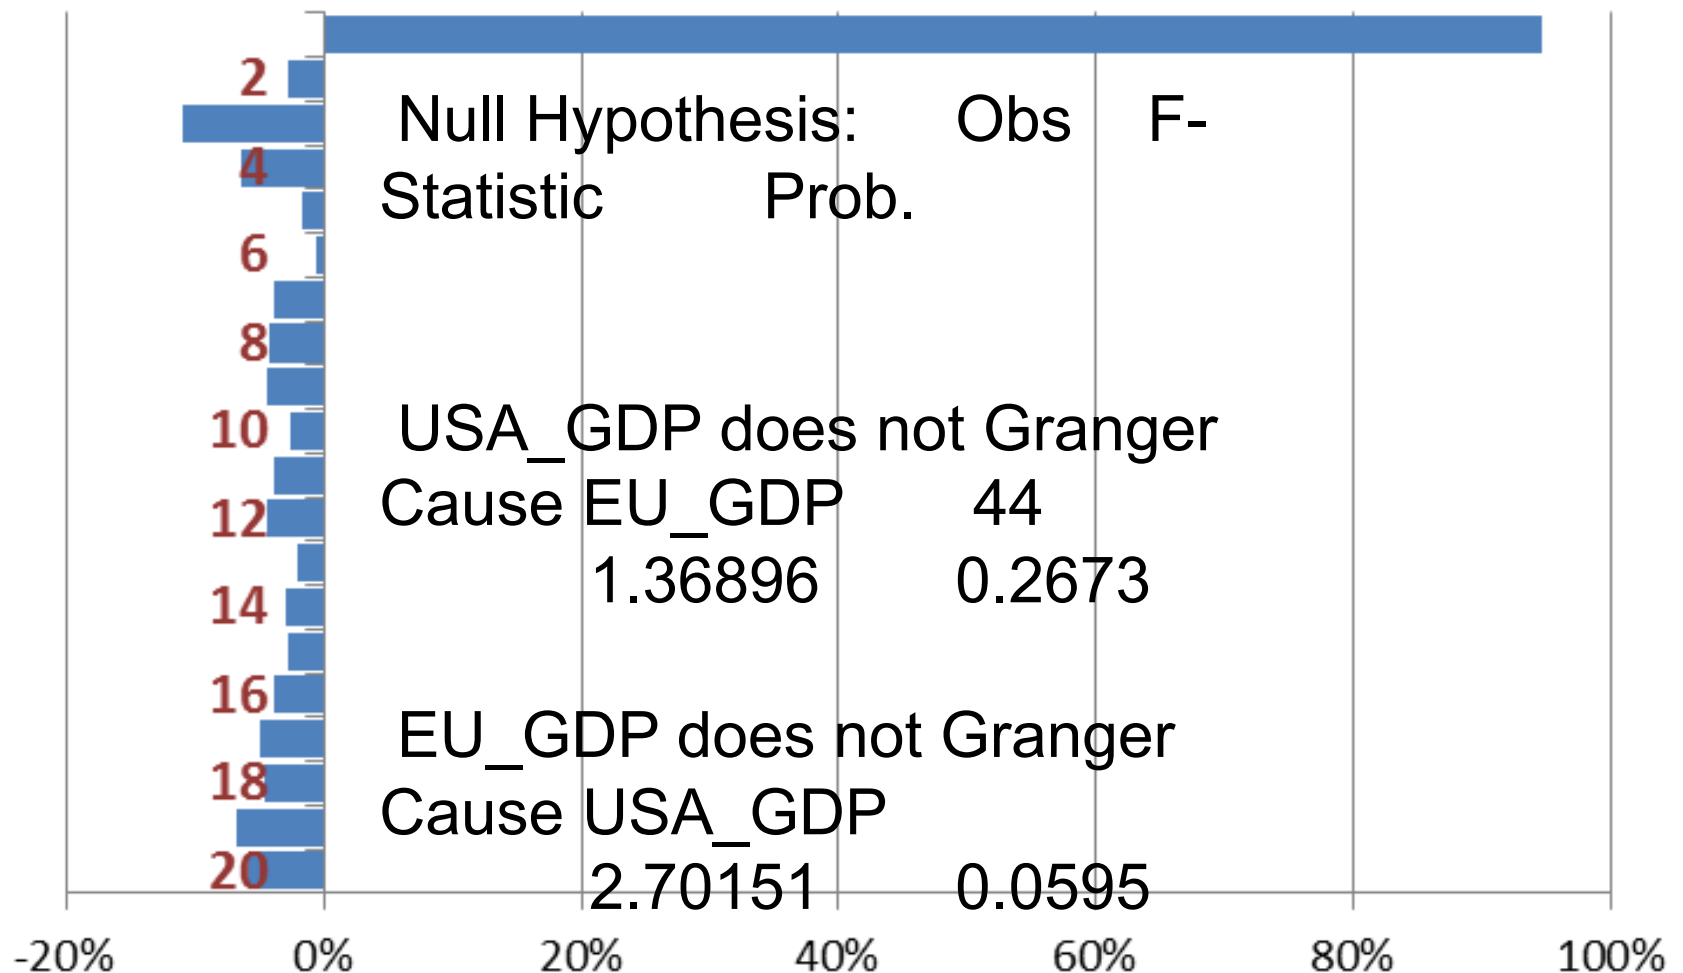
2
4
6
8
10
12
14
16
18
20

Null Hypothesis: Obs F-Statistic Prob.

USA_GDP does not Granger Cause EU_GDP 44 1.36896 0.2673

EU_GDP does not Granger Cause USA_GDP 2.70151 0.0595

-20% 0% 20% 40% 60% 80% 100%